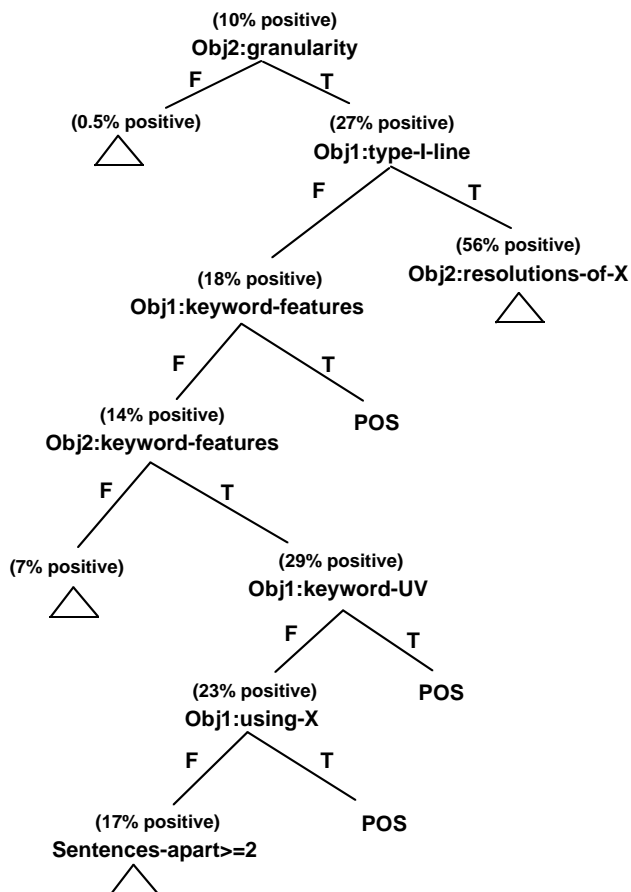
(10% positive)
Obj2:granularity
F
T
(0.5% positive)
(27% positive)
Obj1:type-I-line
F
T
(56% positive)
Obj2:resolutions-of-X
(18% positive)
Obj1:keyword-features
F
T
POS
(14% positive)
Obj2:keyword-features
F
T
(7% positive)
(29% positive)
Obj1:keyword-UV
F
T
POS
(23% positive)
Obj1:using-X
F
T
POS
(17% positive)
Sentences-apart>=2